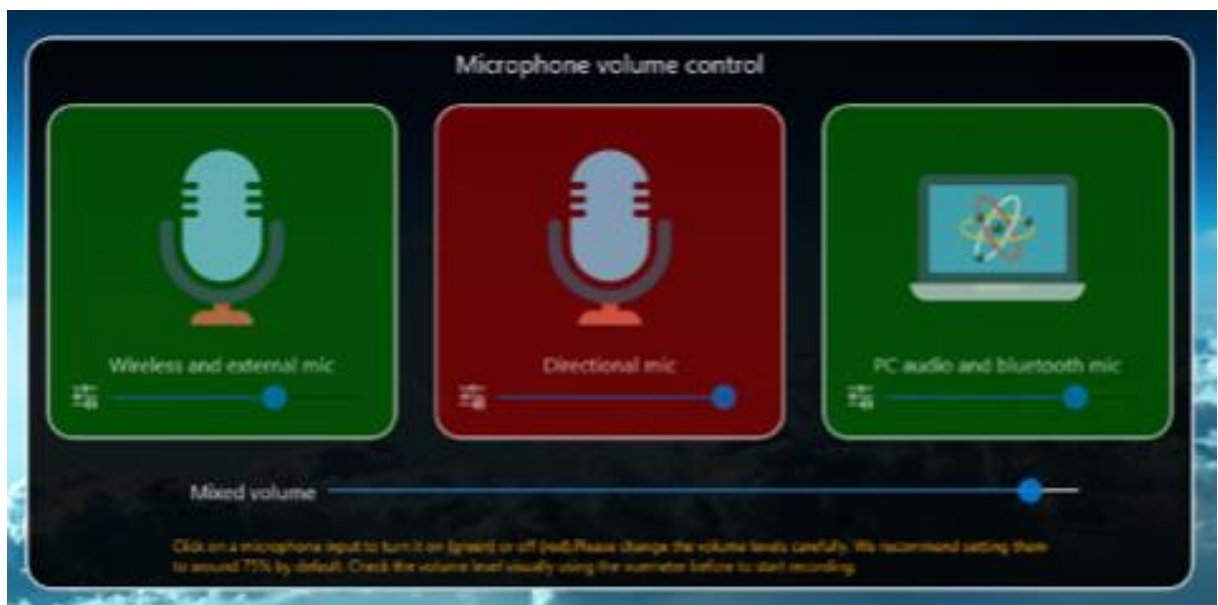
Microphone volume control

Wireless and external mic

Directional mic

PC audio and bluetooth mic

Mixed volume

Click on a microphone input to turn it on (green) or off (red).Please change the volume levels carefully. We recommend setting them to around 75% by default. Check the volume level visually using the vuemeter before to start recording.